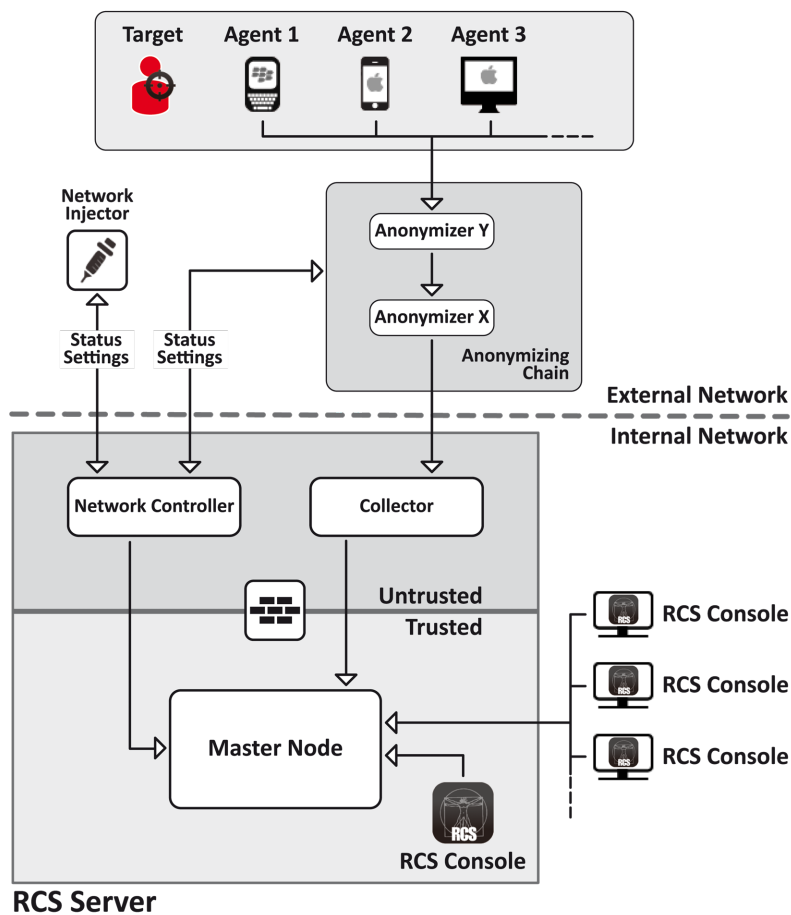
Target
Agent 1
Agent 2
Agent 3

Network Injector

Anonymizer Y
Anonymizer X
Anonymizing Chain

Status Settings
Status Settings

External Network
Internal Network

Network Controller
Collector

Untrusted
Trusted

RCS Console
RCS Console
RCS Console

Master Node

RCS
RCS
RCS
RCS

RCS Console

RCS Server